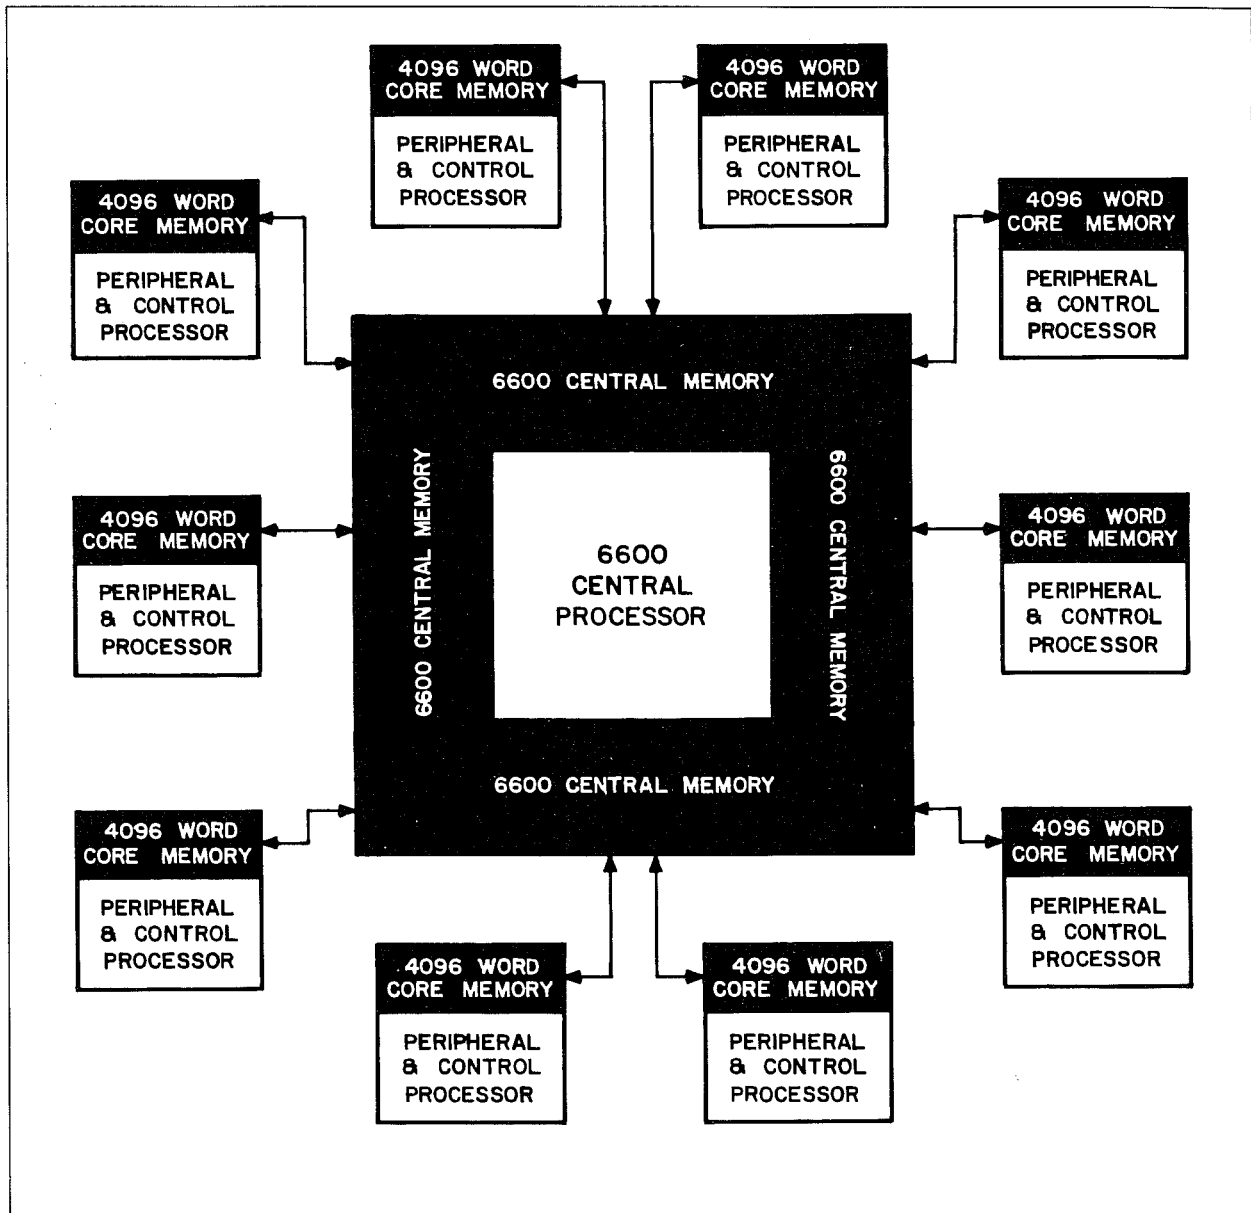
4096 WORD CORE MEMORY
PERIPHERAL & CONTROL PROCESSOR

4096 WORD CORE MEMORY
PERIPHERAL & CONTROL PROCESSOR

4096 WORD CORE MEMORY
PERIPHERAL & CONTROL PROCESSOR

4096 WORD CORE MEMORY
PERIPHERAL & CONTROL PROCESSOR

6600 CENTRAL MEMORY

6600 CENTRAL MEMORY

6600 CENTRAL PROCESSOR

6600 CENTRAL MEMORY

4096 WORD CORE MEMORY
PERIPHERAL & CONTROL PROCESSOR

4096 WORD CORE MEMORY
PERIPHERAL & CONTROL PROCESSOR

6600 CENTRAL MEMORY

4096 WORD CORE MEMORY
PERIPHERAL & CONTROL PROCESSOR

4096 WORD CORE MEMORY
PERIPHERAL & CONTROL PROCESSOR

4096 WORD CORE MEMORY
PERIPHERAL & CONTROL PROCESSOR

4096 WORD CORE MEMORY
PERIPHERAL & CONTROL PROCESSOR